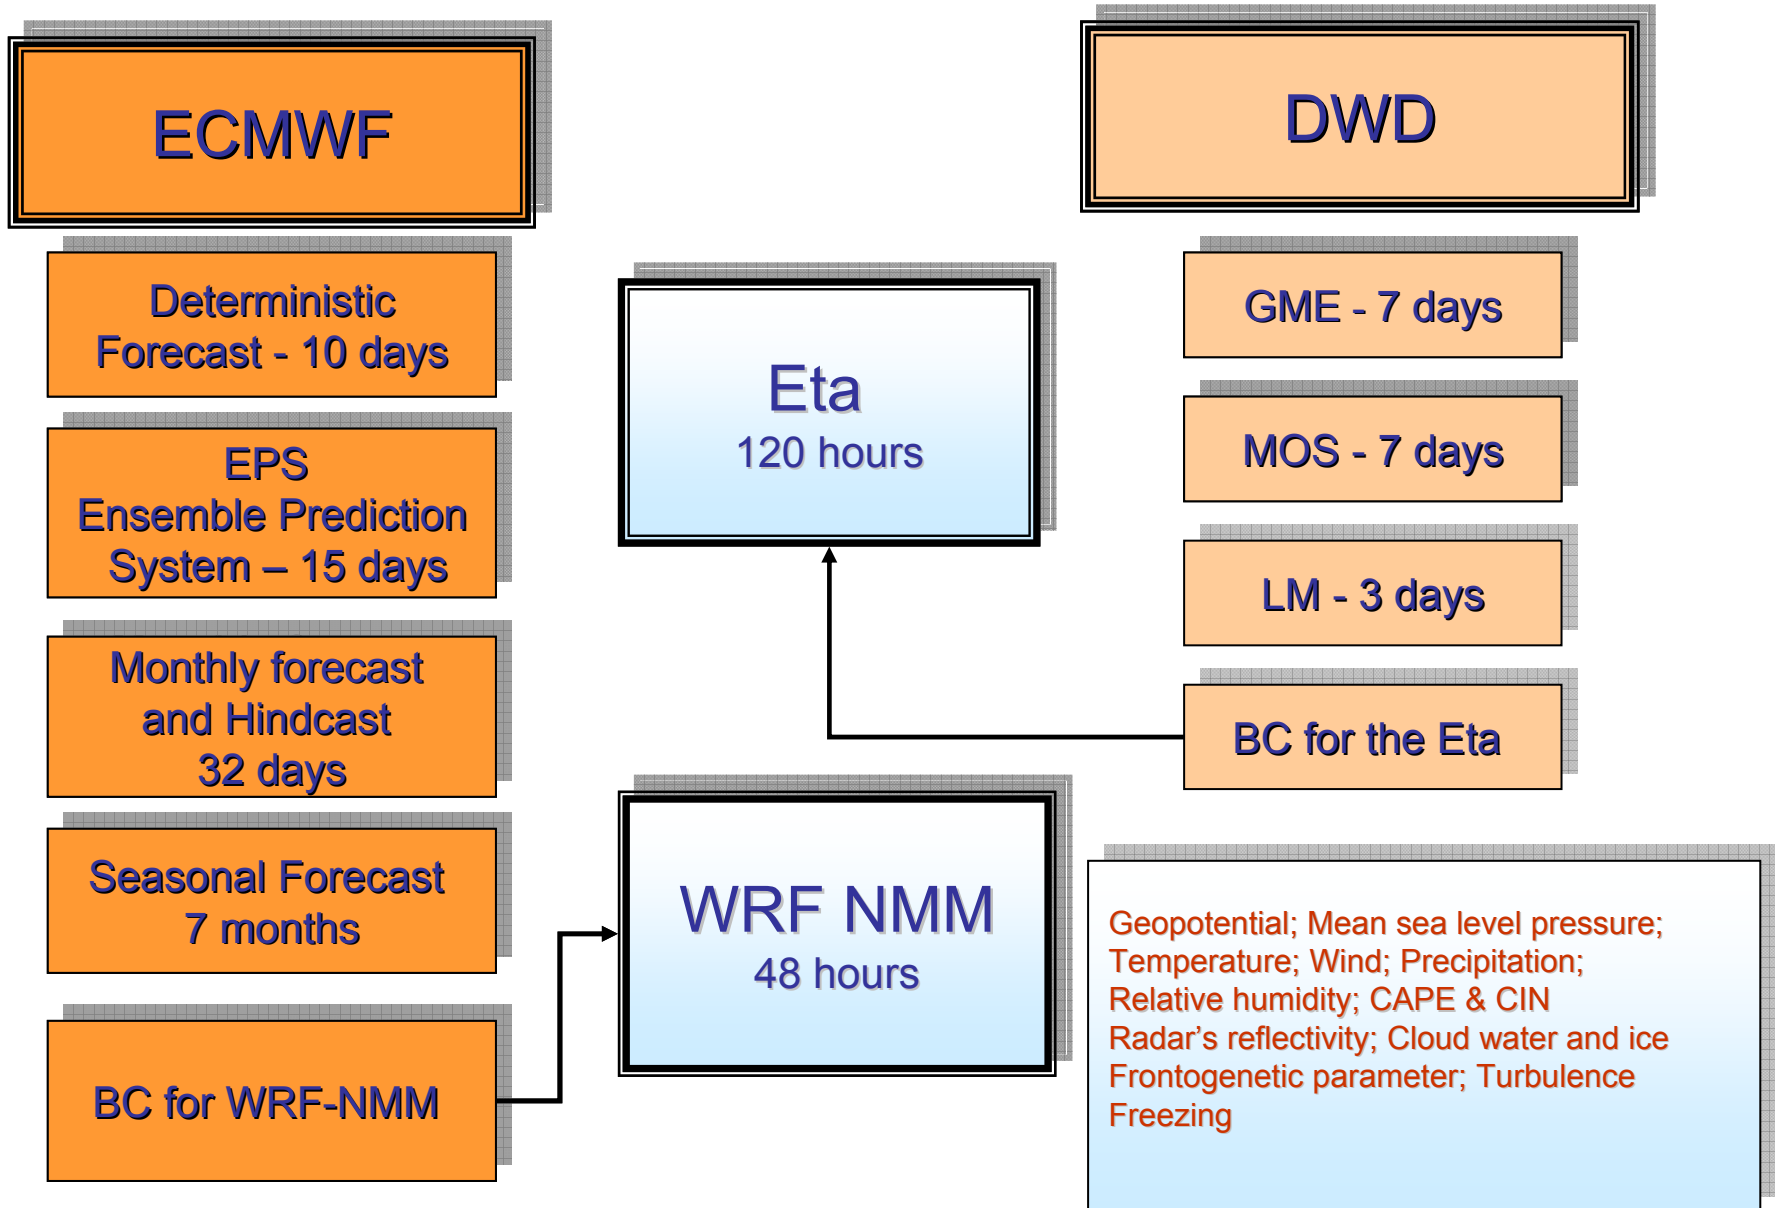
ECMWF

Deterministic Forecast - 10 days

EPS Ensemble Prediction System – 15 days

Monthly forecast and Hindcast 32 days

Seasonal Forecast 7 months

BC for WRF-NMM

Eta
120 hours

WRF NMM
48 hours

DWD

GME - 7 days

MOS - 7 days

LM - 3 days

BC for the Eta

Geopotential; Mean sea level pressure;
Temperature; Wind; Precipitation;
Relative humidity; CAPE & CIN
Radar’s reflectivity; Cloud water and ice
Frontogenetic parameter; Turbulence
Freezing